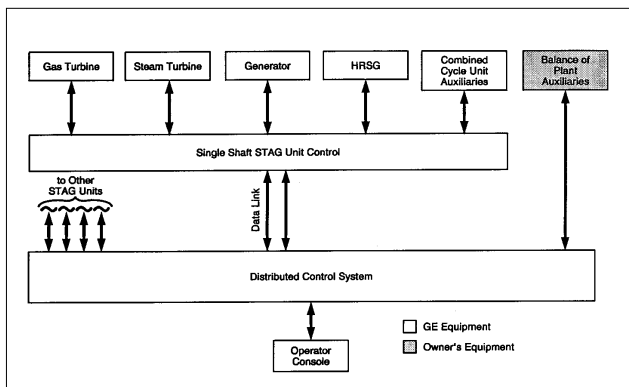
Gas Turbine

Steam Turbine

Generator

HRSG

Combined Cycle Unit Auxiliaries

Balance of Plant Auxiliaries

Single Shaft STAG Unit Control

to Other STAG Units

Data Link

Distributed Control System

Operator Console

GE Equipment

Owner's Equipment